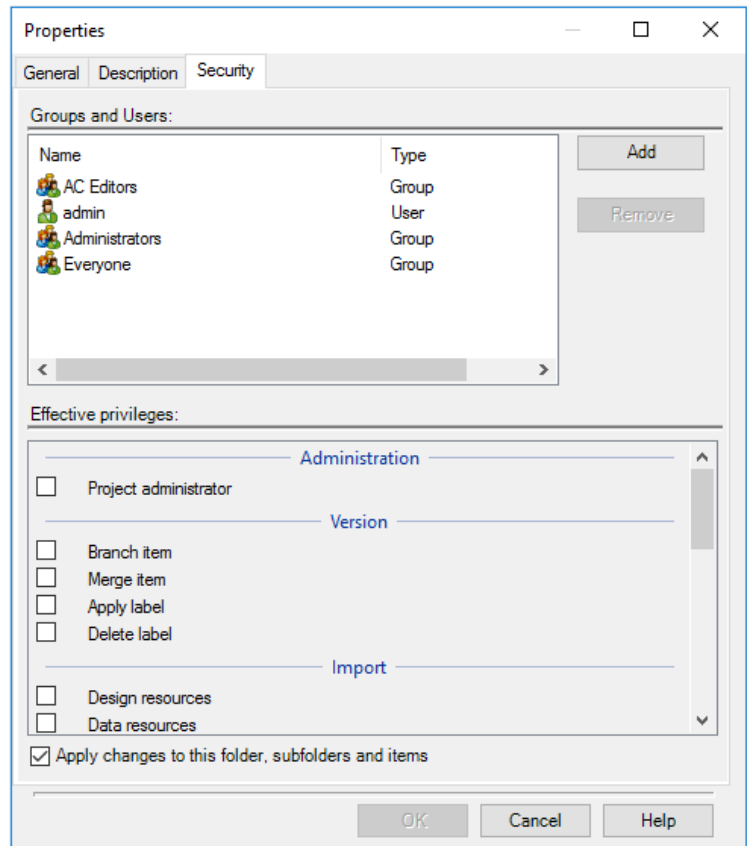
Properties

General | Description | Security

Groups and Users:

| Name | Type |
|---|---|
| AC Editors | Group |
| admin | User |
| Administrators | Group |
| Everyone | Group |

Add

Remove

Effective privileges:

Administration

☐ Project administrator

Version

☐ Branch item
☐ Merge item
☐ Apply label
☐ Delete label

Import

☐ Design resources
☐ Data resources

☑ Apply changes to this folder, subfolders and items

OK | Cancel | Help